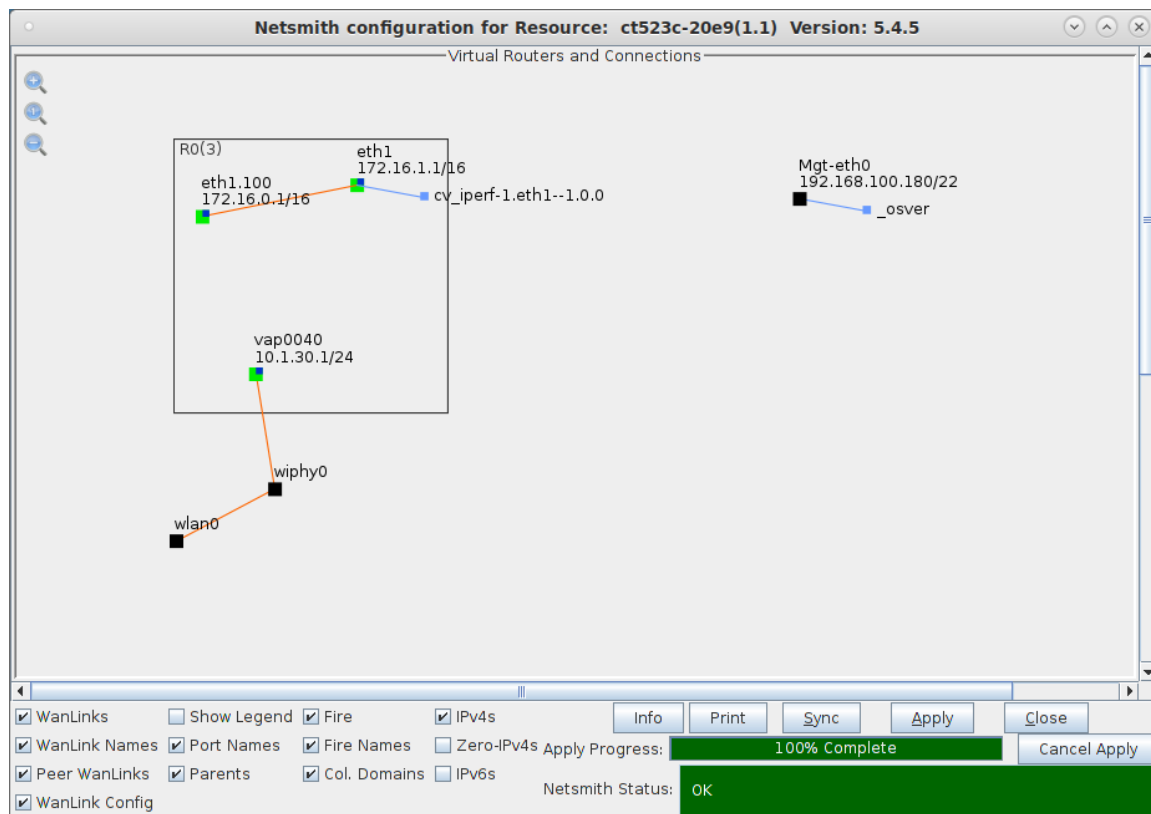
Netsmith configuration for Resource: ct523c-20e9(1.1) Version: 5.4.5

Virtual Routers and Connections

R0(3)

eth1
172.16.1.1/16

eth1.100
172.16.0.1/16

cv_iperf-1.eth1--1.0.0

Mgt-eth0
192.168.100.180/22

_osver

vap0040
10.1.30.1/24

wiphy0

wlan0

☑ WanLinks ☐ Show Legend ☑ Fire ☑ IPv4s
☑ WanLink Names ☑ Port Names ☑ Fire Names ☐ Zero-IPv4s
☑ Peer WanLinks ☑ Parents ☑ Col. Domains ☐ IPv6s
☑ WanLink Config

Info Print Sync Apply Close

Apply Progress: 100% Complete Cancel Apply

Netsmith Status: OK